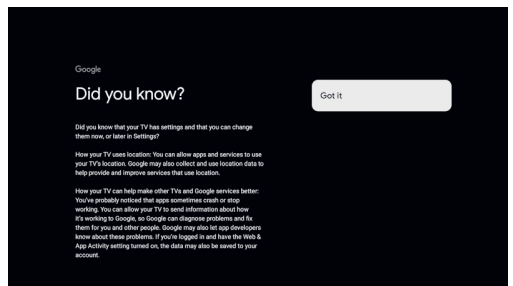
Google

Did you know?

Did you know that your TV has settings and that you can change them now, or later in Settings?

How your TV uses location: You can allow apps and services to use your TV's location. Google may also collect and use location data to help provide and improve services that use location.

How your TV can help make other TVs and Google services better: You've probably noticed that apps sometimes crash or stop working. You can allow your TV to send information about how it's working to Google, so Google can diagnose problems and fix them for you and other people. Google may also let app developers know about these problems. If you're logged in and have the Web & App Activity setting turned on, the data may also be saved to your account.

Got it